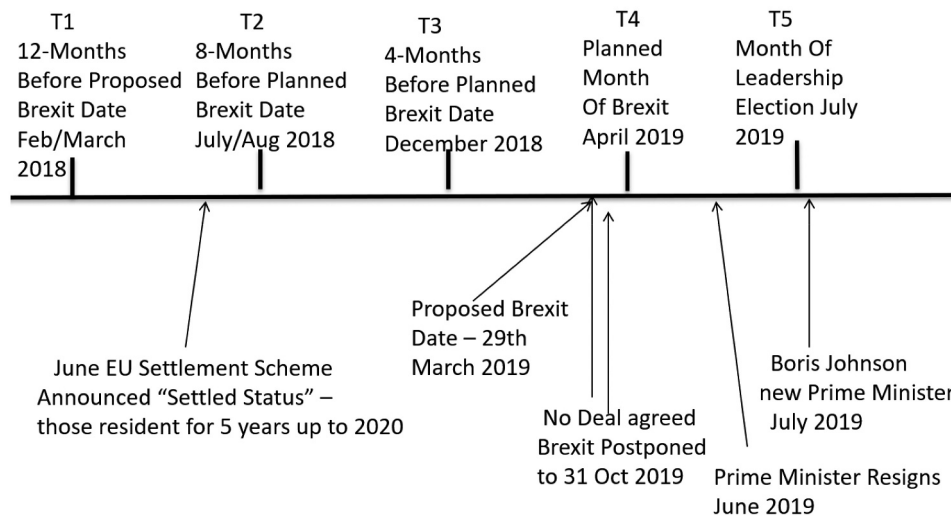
T1
12-Months Before Proposed Brexit Date Feb/March 2018

T2
8-Months Before Planned Brexit Date July/Aug 2018

T3
4-Months Before Planned Brexit Date December 2018

T4
Planned Month Of Brexit April 2019

T5
Month Of Leadership Election July 2019

June EU Settlement Scheme Announced "Settled Status" – those resident for 5 years up to 2020

Proposed Brexit Date – 29th March 2019

No Deal agreed Brexit Postponed to 31 Oct 2019

Prime Minister Resigns June 2019

Boris Johnson new Prime Minister July 2019